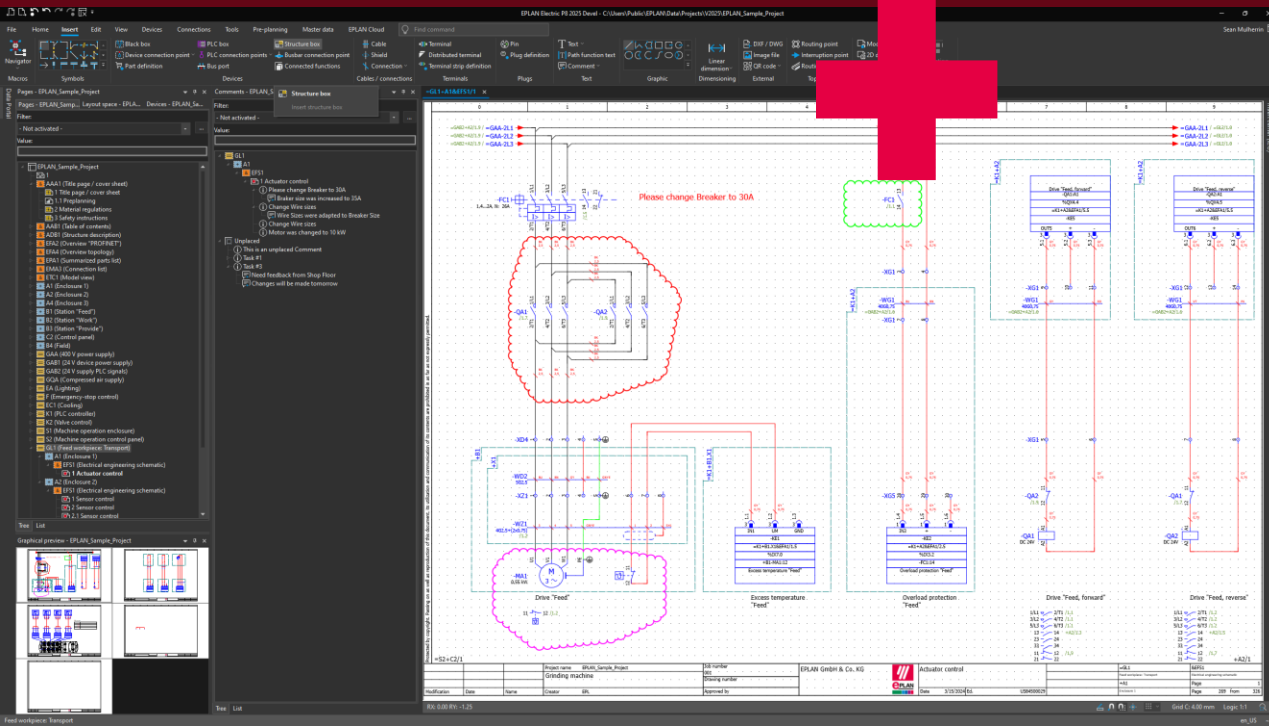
EPLAN Electric P8 2025 Devel - C:\Users\Public\EPLAN\Data\Projects\V2025\EPLAN_Sample_Project

File Home Insert Edit View Devices Connections Tools Pre-planning Master data EPLAN Cloud Find command

Sean Mulherrin

Navigator
Macros
Black box
Device connection point
Part definition
Symbols
PLC box
PLC connection points
Bus port
Structure box
Busbar connection point
Connected functions
Devices
Cable
Shield
Connection
Cables / connections
Terminal
Distributed terminal
Terminal strip definition
Terminals
Pin
Plug definition
Plugs
Text
Path function text
Comment
Text
Graphic
Linear dimension
Dimensioning
DXF / DWG
Image file
QR code
External
Routing point
Interruption point

Structure box
Insert structure box

Pages - EPLAN_Sample_Project
Pages - EPLAN_Samp... Layout space - EPLA... Devices - EPLAN_Sa...
Filter:
- Not activated -
Value:

EPLAN_Sample_Project
AAA1 (Title page / cover sheet)
1 Title page / cover sheet
1.1 Preplanning
2 Material regulations
3 Safety instructions
AAB1 (Table of contents)
ADB1 (Structure description)
EFA2 (Overview "PROFINET")
EFA4 (Overview topology)
EPA1 (Summarized parts list)
EMA3 (Connection list)
ETC1 (Model view)
A1 (Enclosure 1)
A2 (Enclosure 2)
A4 (Enclosure 3)
B1 (Station "Feed")
B2 (Station "Work")
B3 (Station "Provide")
C2 (Control panel)
B4 (Field)
GAA (400 V power supply)
GAB1 (24 V device power supply)
GAB2 (24 V supply PLC signals)
GQA (Compressed air supply)
EA (Lighting)
F (Emergency-stop control)
EC1 (Cooling)
K1 (PLC controller)
K2 (Valve control)
S1 (Machine operation enclosure)
S2 (Machine operation control panel)
GL1 (Feed workpiece: Transport)
A1 (Enclosure 1)
EFS1 (Electrical engineering schematic)
1 Actuator control
A2 (Enclosure 2)
EFS1 (Electrical engineering schematic)
1 Sensor control
2 Sensor control
2.1 Sensor control

Tree List

Comments - EPLAN_S...
Filter:
- Not activated -
Value:
GL1
A1
EFS1
1 Actuator control
Please change Breaker to 30A
Braker size was increased to 35A
Change Wire sizes
Wire Sizes were adapted to Breaker Size
Change Wire sizes
Motor was changed to 10 kW
Unplaced
This is an unplaced Comment
Task #1
Task #3
Need feedback from Shop Floor
Changes will be made tomorrow

Graphical preview - EPLAN_Sample_Project

Tree List

=GL1+A1&EFS1/1

Please change Breaker to 30A

-FC1
-QA1
-QA2
-XD4
-WD2
-XZ1
-WZ1
-MA1
Drive "Feed"
Excess temperature "Feed"
-XG1
-WG1
-XG5
-KE1
Overload protection "Feed"
-QA1
-QA2
Drive "Feed, forward"
Drive "Feed, reverse"
=GAA-2L1
=GAA-2L2
=GAA-2L3

EPLAN_Sample_Project
Grinding machine
EPLAN GmbH & Co. KG
Actuator control
Date
Page 289 From 326

Feed workpiece: Transport
RX: 0.00 RY: -1.25
Grid C: 4.00 mm
Logic 1:1
en_US